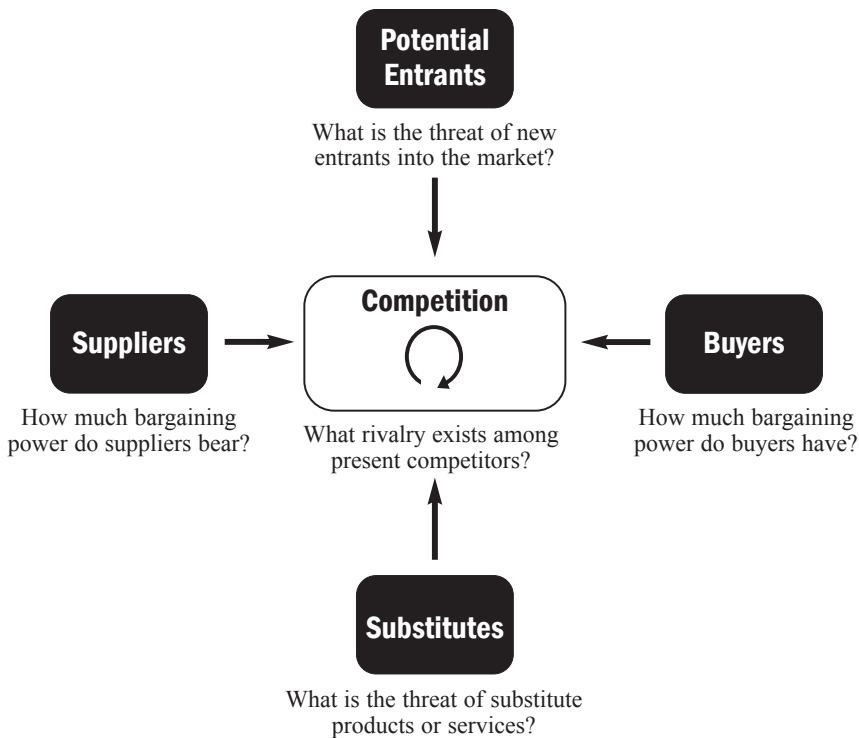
Potential Entrants

What is the threat of new entrants into the market?

Suppliers

How much bargaining power do suppliers bear?

Competition

What rivalry exists among present competitors?

Buyers

How much bargaining power do buyers have?

Substitutes

What is the threat of substitute products or services?